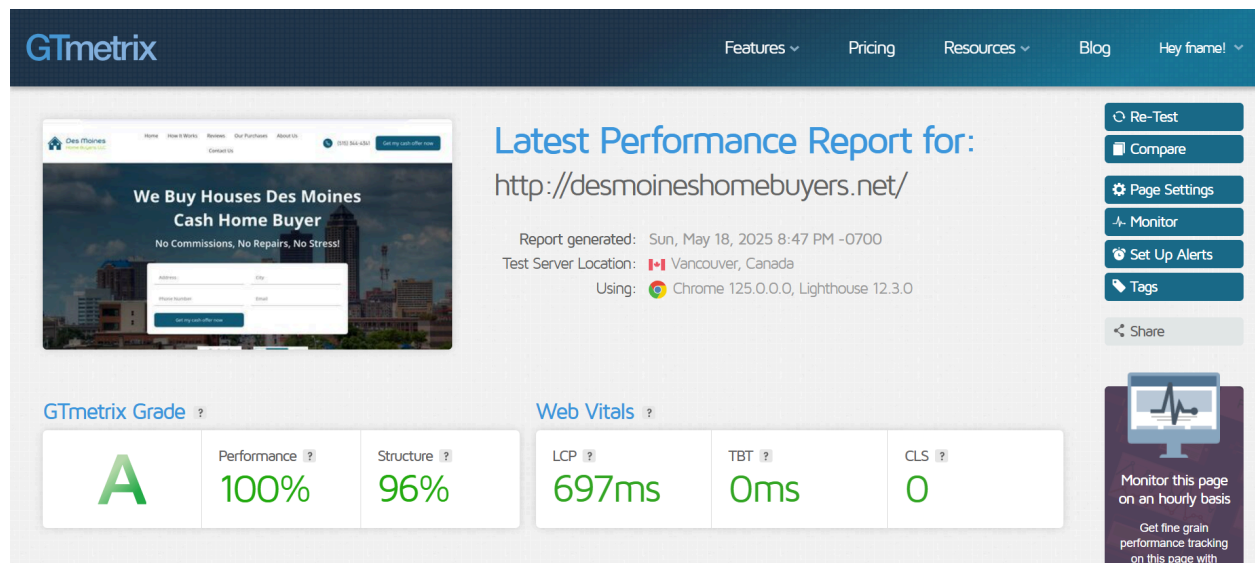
GTmetrix

Features Pricing Resources Blog Hey fname!

Des Moines Home Buyers LLC
Home How it Works Reviews Our Purchases About Us Contact Us
(515) 844-4361 Get my cash offer now

We Buy Houses Des Moines Cash Home Buyer
No Commissions, No Repairs, No Stress!

Address City
Phone Number Email
Get my cash offer now

Latest Performance Report for:
http://desmoineshomebuyers.net/

Report generated: Sun, May 18, 2025 8:47 PM -0700
Test Server Location: Vancouver, Canada
Using: Chrome 125.0.0.0, Lighthouse 12.3.0

Re-Test
Compare
Page Settings
Monitor
Set Up Alerts
Tags
Share

GTmetrix Grade ?

A

Performance ?
100%

Structure ?
96%

Web Vitals ?

LCP ?
697ms

TBT ?
0ms

CLS ?
0

Monitor this page on an hourly basis

Get fine grain performance tracking on this page with